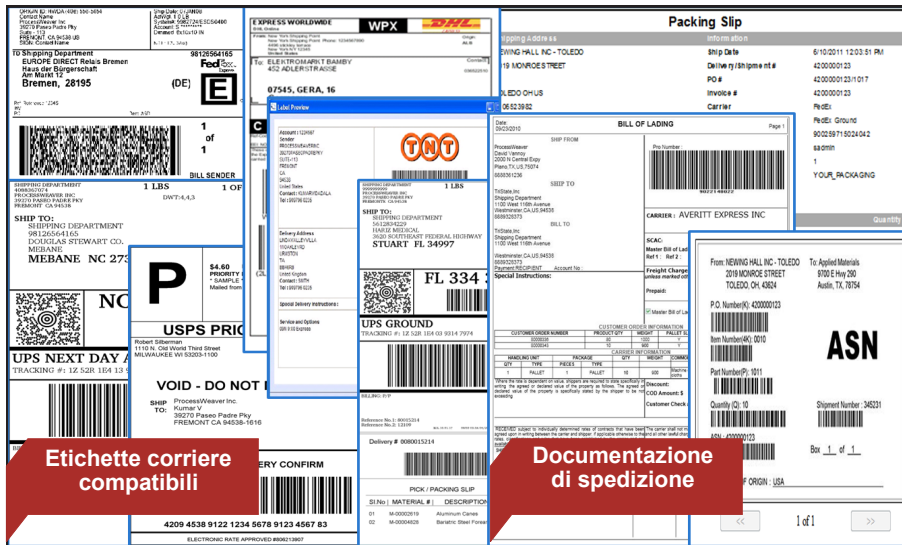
ORIGIN ID: HWDA (408) 986-9854
Contact Name
ProcessWeaver Inc.
39270 Paseo Padre Pky
Suite - 112
FREMONT, CA 94538
US

To Shipping Department
EUROPE DIRECT Relais Bremen
Haus der Bürgerschaft
Am Markt 12
Bremen, 28195 (DE)

98126564165

FedEx
E

1 of 1

BILL SENDER

EXPRESS WORLDWIDE
WPX
DHL

To: ELEKTROMARKT BAMBY
92 ADLERSTRASSE
07545, GERA, 16

Label Preview

TNT

SHIPPING DEPARTMENT
1 LBS
DWT:4,4,3
SHIP TO:
SHIPPING DEPARTMENT
98126564165
DOUGLAS STEWART CO.
MEBANE
MEBANE NC 273

NC

UPS NEXT DAY A
TRACKING #: 1Z 52R 1E4 13

P
$4.60
PRIORITY
USPS PRIO
Robert Silberman
1110 N. Old World Third Street
MILWAUKEE WI 53203-1100
VOID - DO NOT
SHIP TO:
ProcessWeaver Inc.
Kumar V
39270 Paseo Padre Pky
FREMONT CA 94538-1616
ERY CONFIRM
4209 4538 9122 1234 5678 9123 4567 83
ELECTRONIC RATE APPROVED #806213997

SHIP TO:
SHIPPING DEPARTMENT
5612834229
HARIZ MEDICAL
3620 SOUTHEAST FEDERAL HIGHWAY
STUART FL 34997
FL 334
UPS GROUND
TRACKING #: 1Z 52R 1E4 03 9314 7974
Delivery # 0080015214
PICK / PACKING SLIP
| Sl.No | MATERIAL # | DESCRIPTION |
|---|---|---|
| 01 | M-00002619 | Aluminum Canes |
| 02 | M-00004828 | Bariatric Steel Frame |

BILL OF LADING
SHIP FROM
SHIP TO
BILL TO
Special Instructions:
CARRIER : AVERITT EXPRESS INC

Packing Slip
NEWING HALL INC - TOLEDO
19 MONROE STREET
OLEDO OH US
Information
Ship Date 6/10/2011 12:31:51 PM
Delivery/Shipment # 4200000123
PO # 4200000123/1017
Invoice # 4200000123
Carrier FedEx
FedEx Ground
9002597150240042
saamin
1
YOUR_PACKAGING
Quantity

From: NEWING HALL INC - TOLEDO
2019 MONROE STREET
TOLEDO, OH, 43624
To: Applied Materials
9700 E Hwy 290
Austin, TX, 78754
P.O. Number(K): 4200000123
ASN
Item Number(4K): 0010
Part Number(P): 1011
Quantity (Q): 10
Shipment Number : 345231
ASN : 4200000123
Box 1 of 1
OF ORIGIN : USA
1 of 1

Etichette corriere compatibili

Documentazione di spedizione